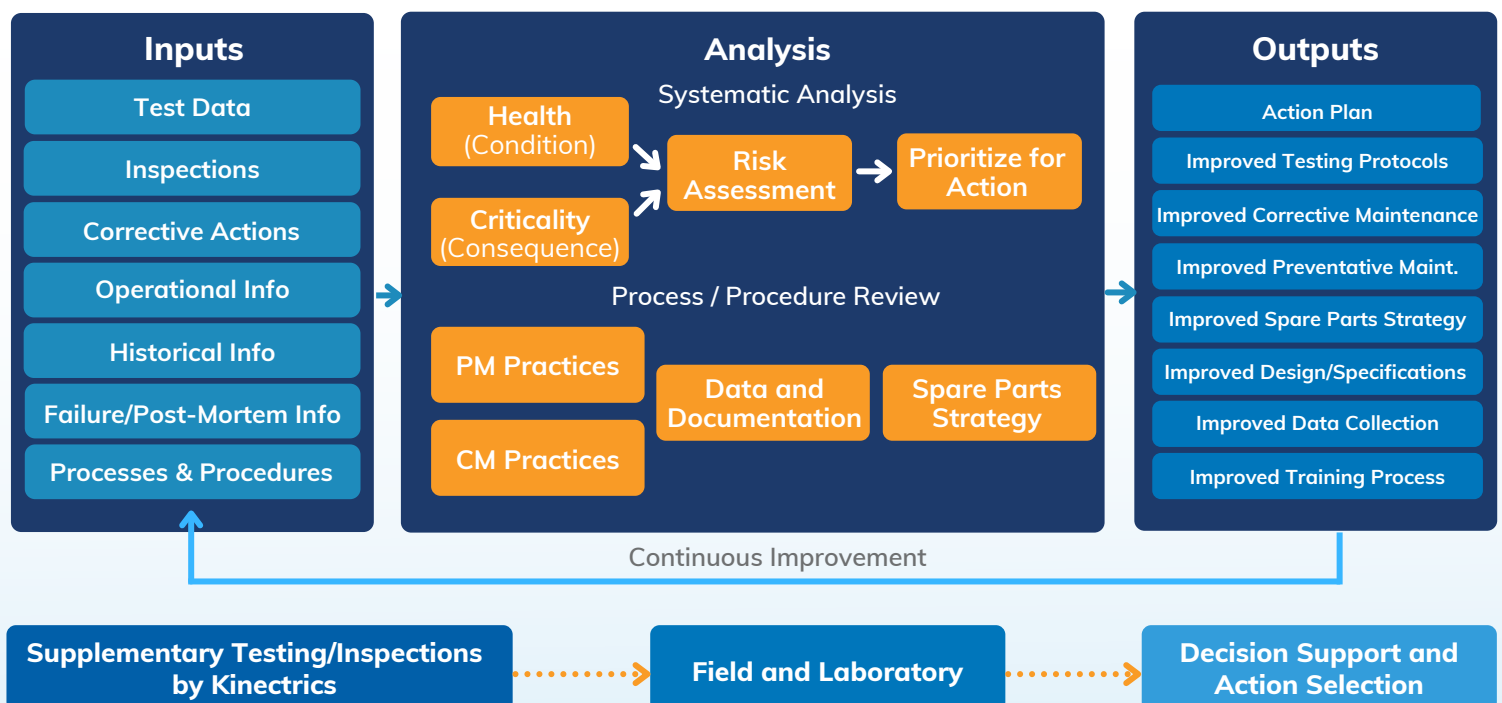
Inputs

Test Data

Inspections

Corrective Actions

Operational Info

Historical Info

Failure/Post-Mortem Info

Processes & Procedures

Analysis

Systematic Analysis

Health (Condition)

Criticality (Consequence)

Risk Assessment

Prioritize for Action

Process / Procedure Review

PM Practices

CM Practices

Data and Documentation

Spare Parts Strategy

Outputs

Action Plan

Improved Testing Protocols

Improved Corrective Maintenance

Improved Preventative Maint.

Improved Spare Parts Strategy

Improved Design/Specifications

Improved Data Collection

Improved Training Process

Continuous Improvement

Supplementary Testing/Inspections by Kinectrics

Field and Laboratory

Decision Support and Action Selection